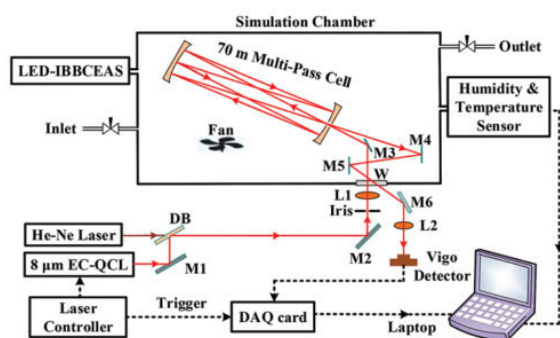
Simulation Chamber

70 m Multi-Pass Cell

LED-IBBCEAS

Outlet

Humidity & Temperature Sensor

Inlet

Fan

M3

M4

M5

W

L1

M6

Iris

L2

He-Ne Laser

DB

M2

Vigo Detector

8 μm EC-QCL

M1

Laser Controller

Trigger

DAQ card

Laptop